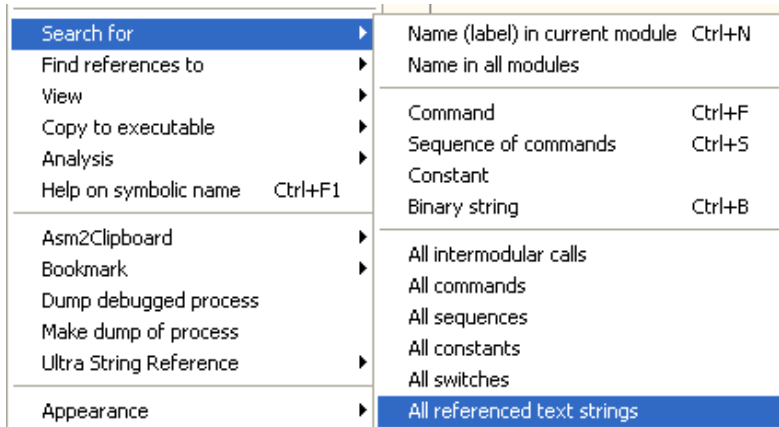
Search for
Find references to
View
Copy to executable
Analysis
Help on symbolic name Ctrl+F1

Asm2Clipboard
Bookmark
Dump debugged process
Make dump of process
Ultra String Reference

Appearance

Name (label) in current module Ctrl+N
Name in all modules

Command Ctrl+F
Sequence of commands Ctrl+S
Constant
Binary string Ctrl+B

All intermodular calls
All commands
All sequences
All constants
All switches
All referenced text strings